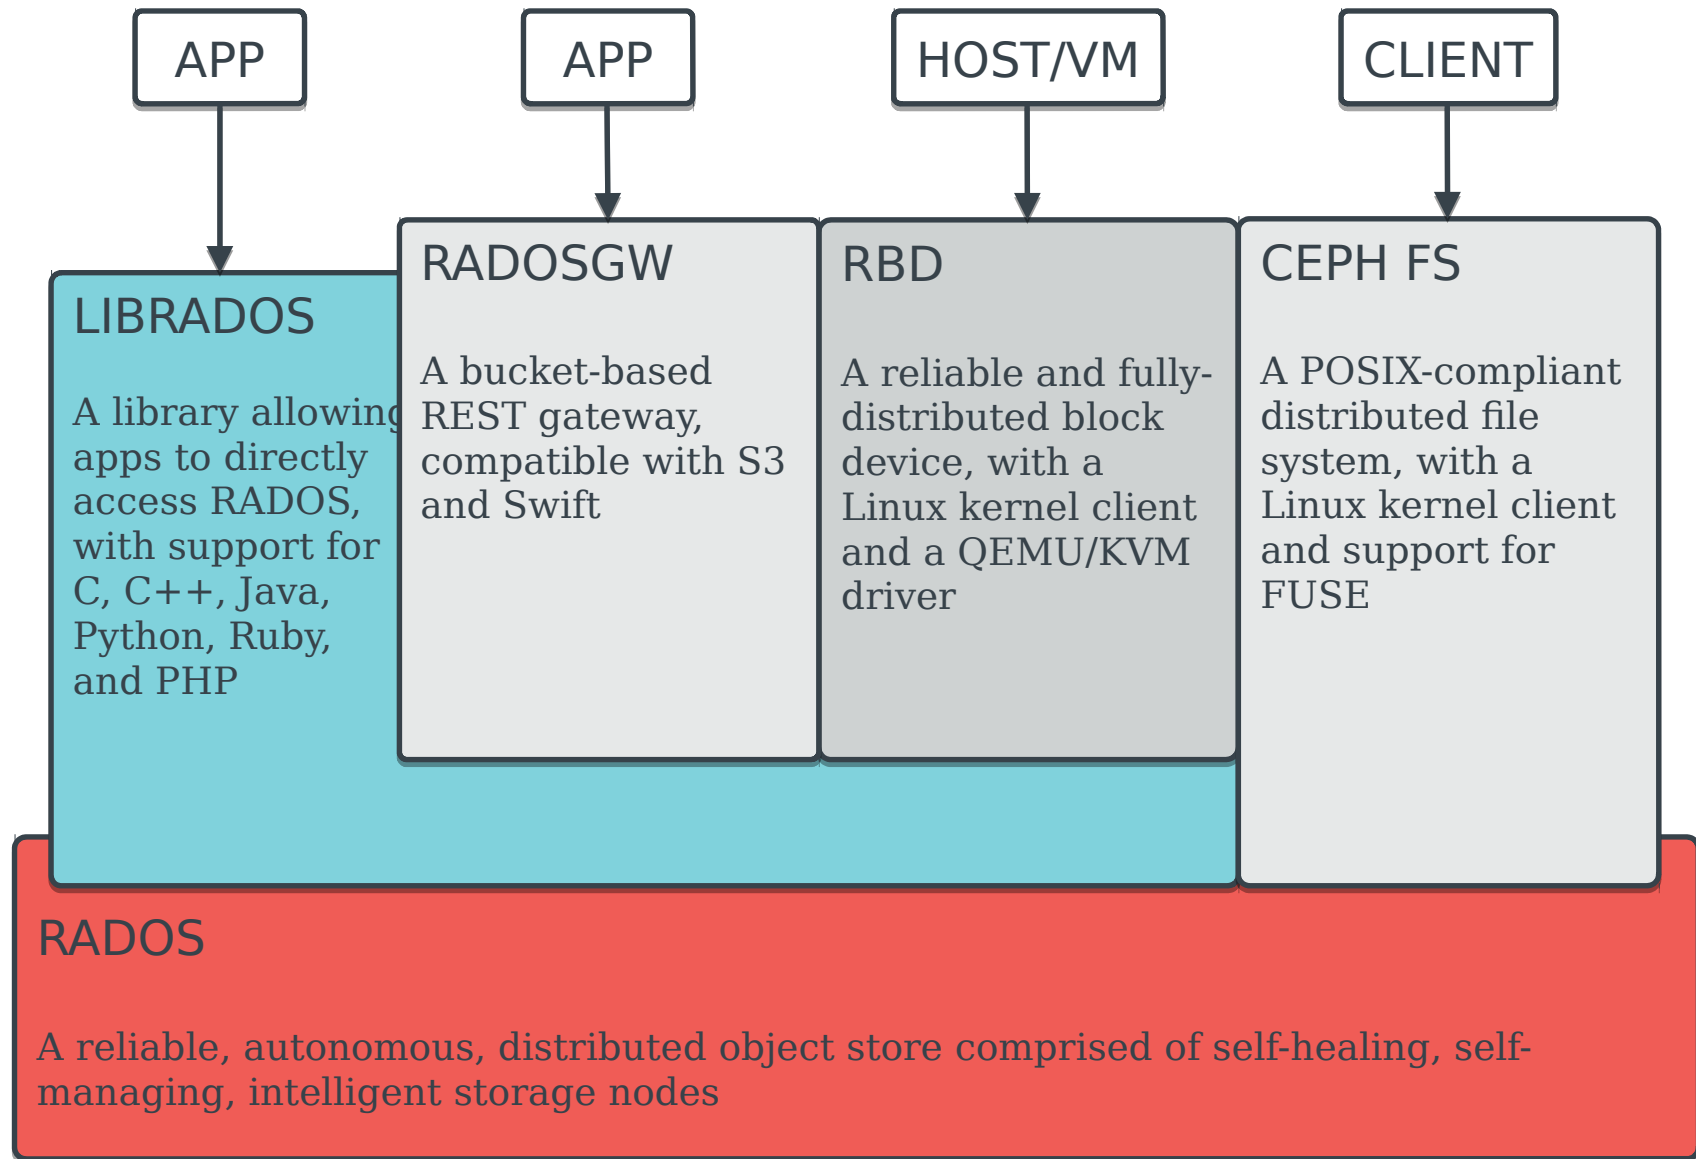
APP

APP

HOST/VM

CLIENT

LIBRADOS

A library allowing apps to directly access RADOS, with support for C, C++, Java, Python, Ruby, and PHP

RADOSGW

A bucket-based REST gateway, compatible with S3 and Swift

RBD

A reliable and fully-distributed block device, with a Linux kernel client and a QEMU/KVM driver

CEPH FS

A POSIX-compliant distributed file system, with a Linux kernel client and support for FUSE

RADOS

A reliable, autonomous, distributed object store comprised of self-healing, self-managing, intelligent storage nodes